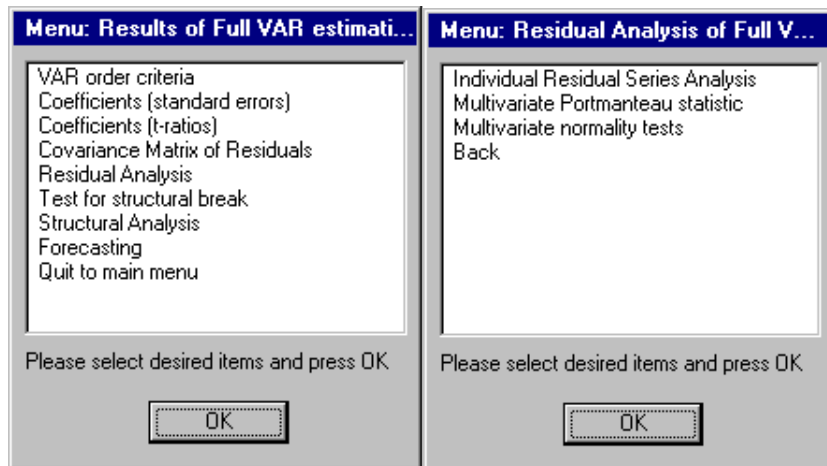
Menu: Results of Full VAR estimati...

VAR order criteria
Coefficients (standard errors)
Coefficients (t-ratios)
Covariance Matrix of Residuals
Residual Analysis
Test for structural break
Structural Analysis
Forecasting
Quit to main menu

Please select desired items and press OK

OK

Menu: Residual Analysis of Full V...

Individual Residual Series Analysis
Multivariate Portmanteau statistic
Multivariate normality tests
Back

Please select desired items and press OK

OK